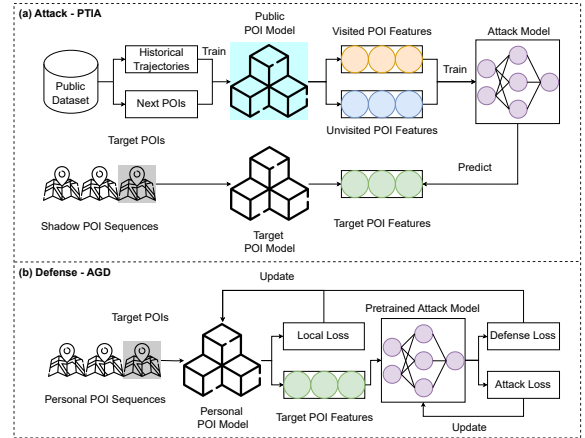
(a) Attack - PTIA

Public Dataset

Historical Trajectories

Next POIs

Train

Public POI Model

Visited POI Features

Unvisited POI Features

Train

Attack Model

Target POIs

Shadow POI Sequences

Target POI Model

Target POI Features

Predict

(b) Defense - AGD

Update

Target POIs

Personal POI Sequences

Personal POI Model

Local Loss

Target POI Features

Pretrained Attack Model

Defense Loss

Attack Loss

Update